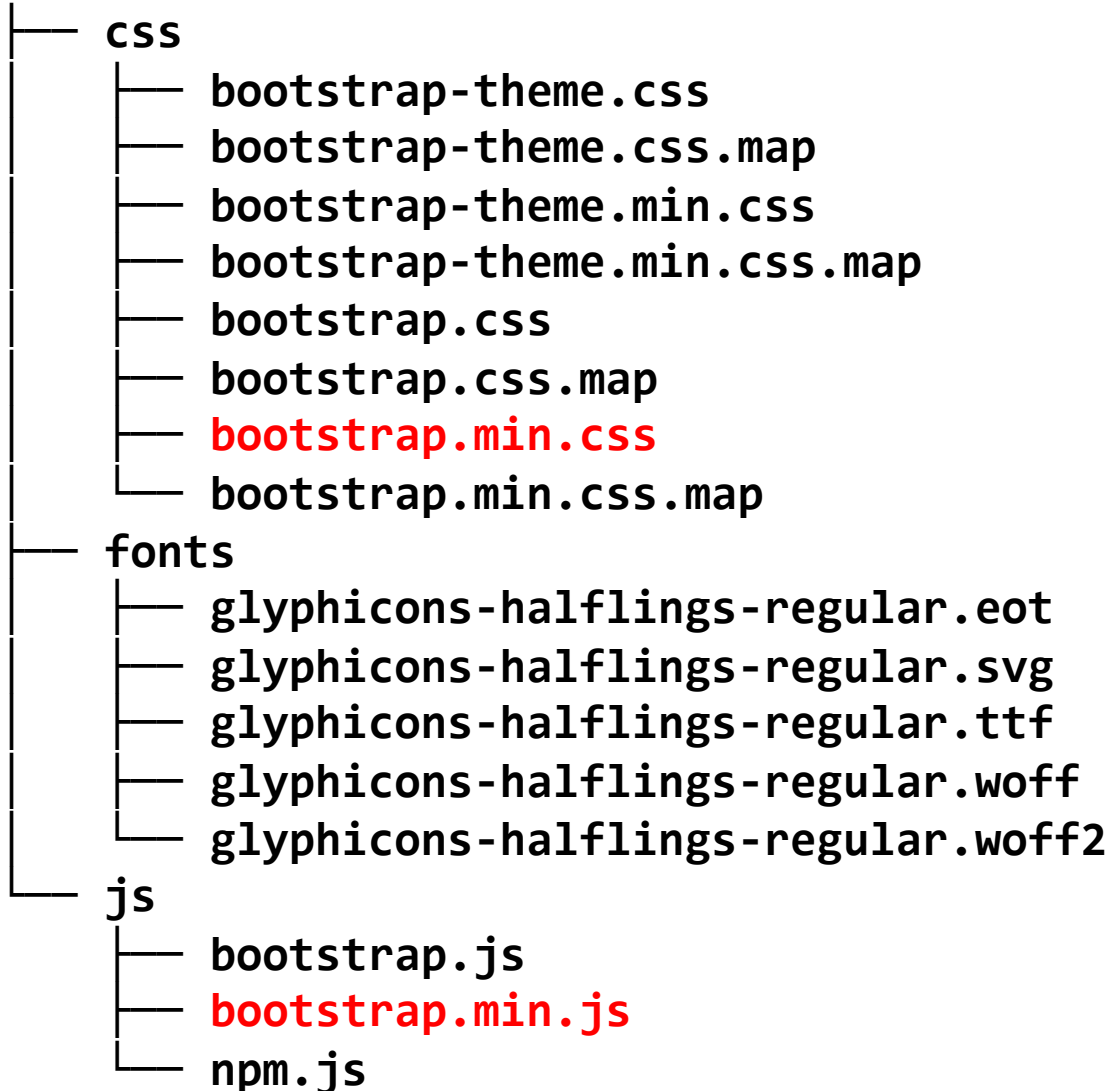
├── css
│   ├── bootstrap-theme.css
│   ├── bootstrap-theme.css.map
│   ├── bootstrap-theme.min.css
│   ├── bootstrap-theme.min.css.map
│   ├── bootstrap.css
│   ├── bootstrap.css.map
│   ├── bootstrap.min.css
│   └── bootstrap.min.css.map
├── fonts
│   ├── glyphicons-halflings-regular.eot
│   ├── glyphicons-halflings-regular.svg
│   ├── glyphicons-halflings-regular.ttf
│   ├── glyphicons-halflings-regular.woff
│   └── glyphicons-halflings-regular.woff2
└── js
    ├── bootstrap.js
    ├── bootstrap.min.js
    └── npm.js